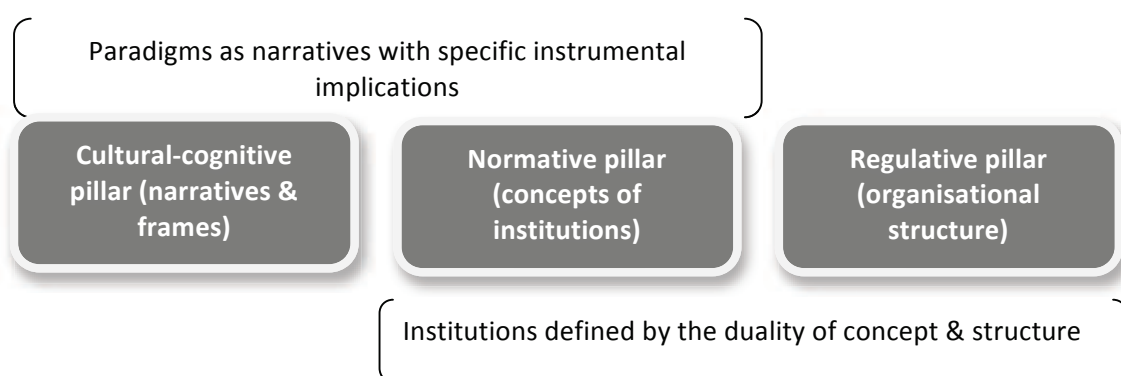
Paradigms as narratives with specific instrumental implications

Cultural-cognitive pillar (narratives & frames)

Normative pillar (concepts of institutions)

Regulative pillar (organisational structure)

Institutions defined by the duality of concept & structure